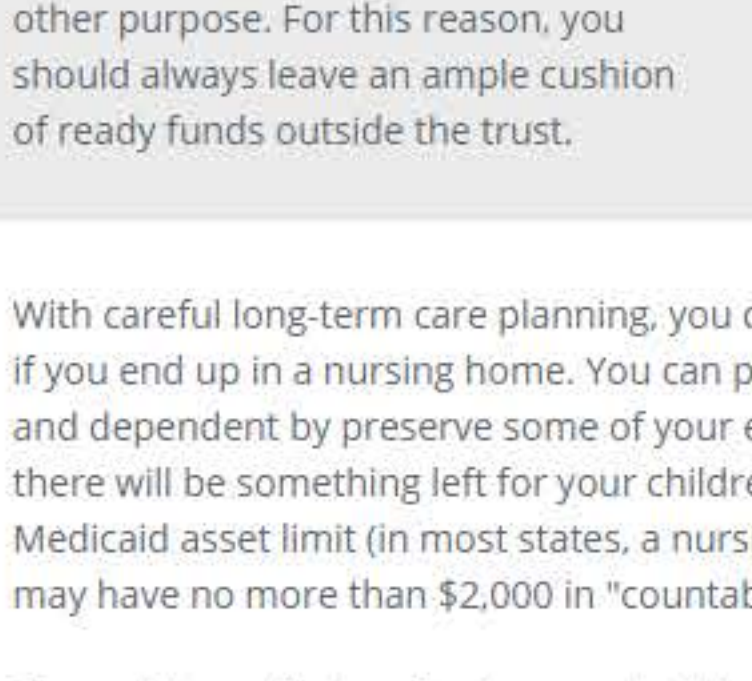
other purpose. For this reason, you should always leave an ample cushion of ready funds outside the trust.

With careful long-term care planning, you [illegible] if you end up in a nursing home. You can p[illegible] and dependent by preserve some of your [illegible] there will be something left for your childre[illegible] Medicaid asset limit (in most states, a nurs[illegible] may have no more than \$2,000 in "countab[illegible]